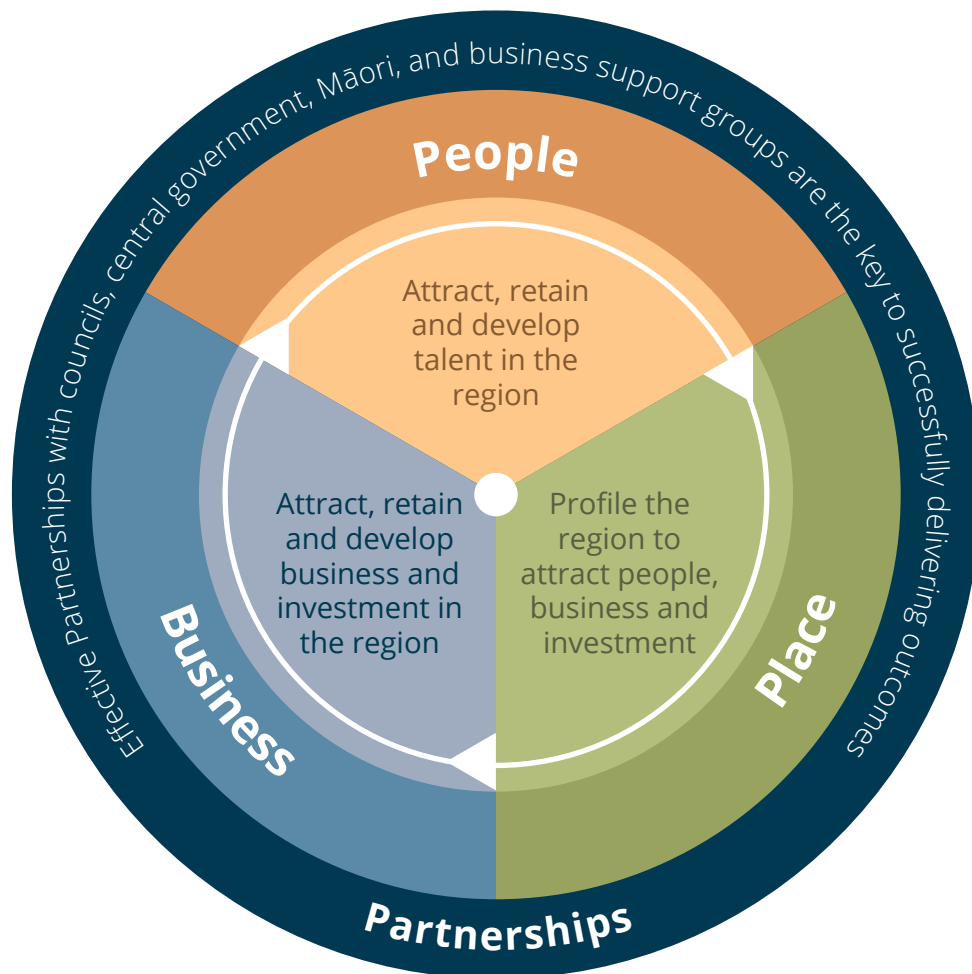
Effective Partnerships with councils, central government, Māori, and business support groups are the key to successfully delivering outcomes

People

Attract, retain and develop talent in the region

Attract, retain and develop business and investment in the region

Profile the region to attract people, business and investment

Business

Place

Partnerships